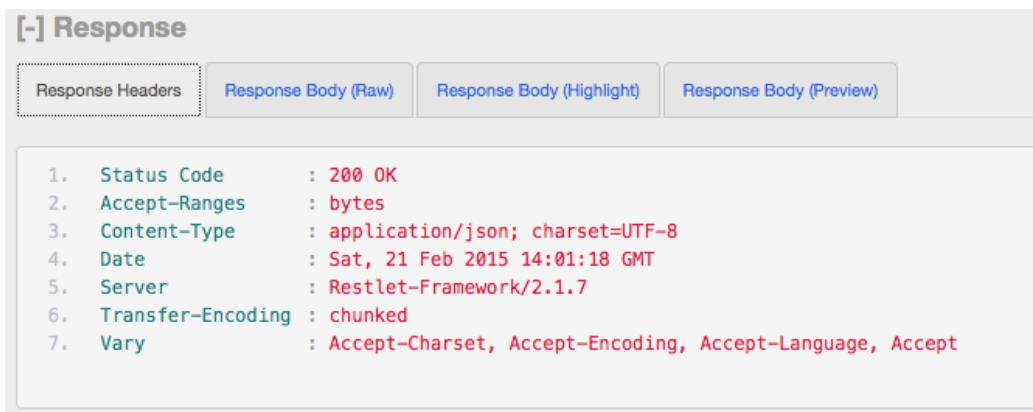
[-] Response

Response Headers | Response Body (Raw) | Response Body (Highlight) | Response Body (Preview)

1. Status Code : 200 OK
2. Accept-Ranges : bytes
3. Content-Type : application/json; charset=UTF-8
4. Date : Sat, 21 Feb 2015 14:01:18 GMT
5. Server : Restlet-Framework/2.1.7
6. Transfer-Encoding : chunked
7. Vary : Accept-Charset, Accept-Encoding, Accept-Language, Accept